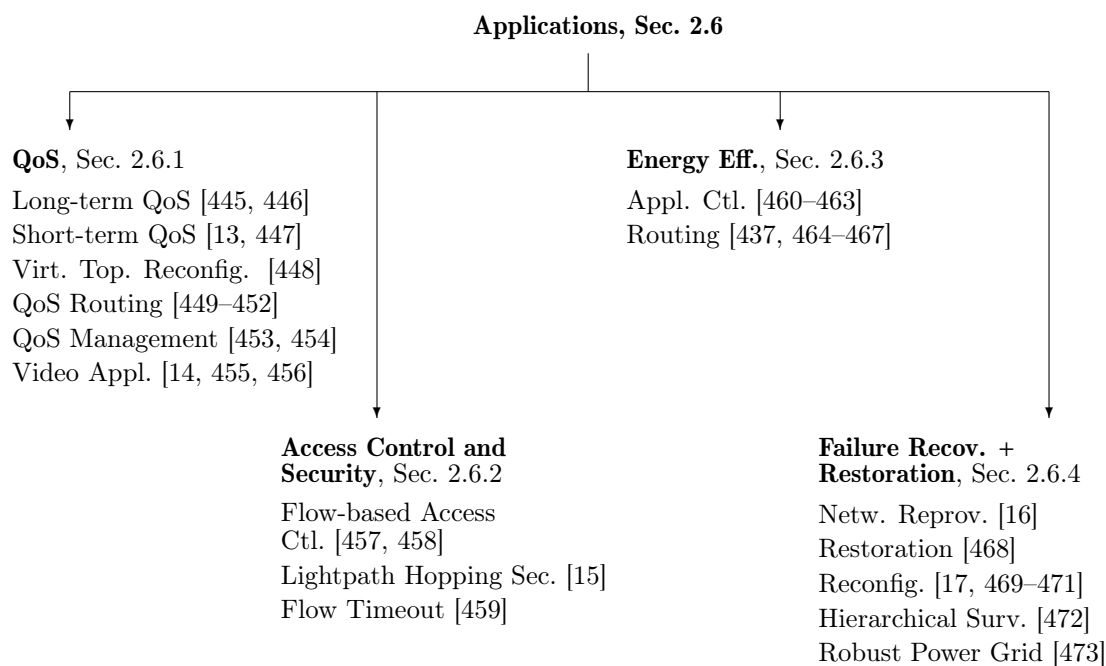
Applications, Sec. 2.6

QoS, Sec. 2.6.1
Long-term QoS [445, 446]
Short-term QoS [13, 447]
Virt. Top. Reconfig. [448]
QoS Routing [449–452]
QoS Management [453, 454]
Video Appl. [14, 455, 456]

Energy Eff., Sec. 2.6.3
Appl. Ctl. [460–463]
Routing [437, 464–467]

Access Control and Security, Sec. 2.6.2
Flow-based Access Ctl. [457, 458]
Lightpath Hopping Sec. [15]
Flow Timeout [459]

Failure Recov. + Restoration, Sec. 2.6.4
Netw. Reprov. [16]
Restoration [468]
Reconfig. [17, 469–471]
Hierarchical Surv. [472]
Robust Power Grid [473]